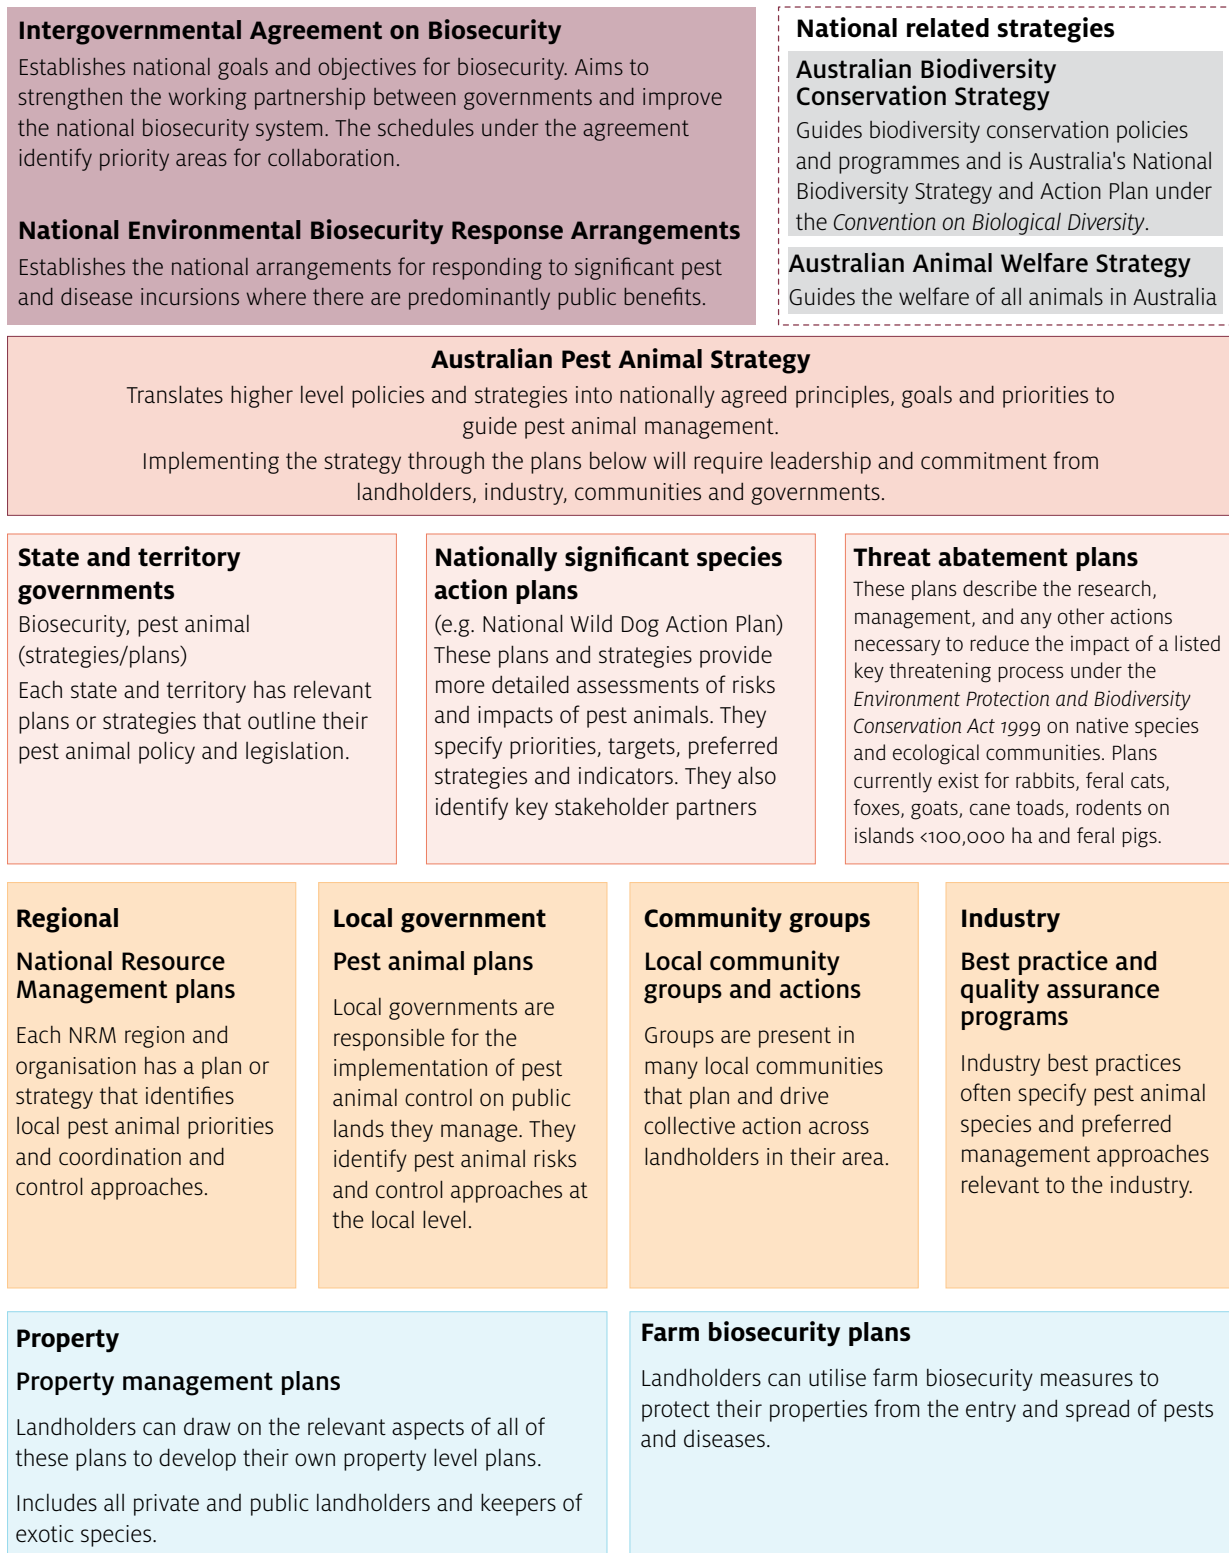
**Intergovernmental Agreement on Biosecurity**

Establishes national goals and objectives for biosecurity. Aims to strengthen the working partnership between governments and improve the national biosecurity system. The schedules under the agreement identify priority areas for collaboration.

**National Environmental Biosecurity Response Arrangements**

Establishes the national arrangements for responding to significant pest and disease incursions where there are predominantly public benefits.

**National related strategies**

**Australian Biodiversity Conservation Strategy**

Guides biodiversity conservation policies and programmes and is Australia's National Biodiversity Strategy and Action Plan under the *Convention on Biological Diversity*.

**Australian Animal Welfare Strategy**

Guides the welfare of all animals in Australia

**Australian Pest Animal Strategy**

Translates higher level policies and strategies into nationally agreed principles, goals and priorities to guide pest animal management.

Implementing the strategy through the plans below will require leadership and commitment from landholders, industry, communities and governments.

**State and territory governments**

Biosecurity, pest animal (strategies/plans)

Each state and territory has relevant plans or strategies that outline their pest animal policy and legislation.

**Nationally significant species action plans**

(e.g. National Wild Dog Action Plan) These plans and strategies provide more detailed assessments of risks and impacts of pest animals. They specify priorities, targets, preferred strategies and indicators. They also identify key stakeholder partners

**Threat abatement plans**

These plans describe the research, management, and any other actions necessary to reduce the impact of a listed key threatening process under the *Environment Protection and Biodiversity Conservation Act 1999* on native species and ecological communities. Plans currently exist for rabbits, feral cats, foxes, goats, cane toads, rodents on islands <100,000 ha and feral pigs.

**Regional**

**National Resource Management plans**

Each NRM region and organisation has a plan or strategy that identifies local pest animal priorities and coordination and control approaches.

**Local government**

**Pest animal plans**

Local governments are responsible for the implementation of pest animal control on public lands they manage. They identify pest animal risks and control approaches at the local level.

**Community groups**

**Local community groups and actions**

Groups are present in many local communities that plan and drive collective action across landholders in their area.

**Industry**

**Best practice and quality assurance programs**

Industry best practices often specify pest animal species and preferred management approaches relevant to the industry.

**Property**

**Property management plans**

Landholders can draw on the relevant aspects of all of these plans to develop their own property level plans.

Includes all private and public landholders and keepers of exotic species.

**Farm biosecurity plans**

Landholders can utilise farm biosecurity measures to protect their properties from the entry and spread of pests and diseases.